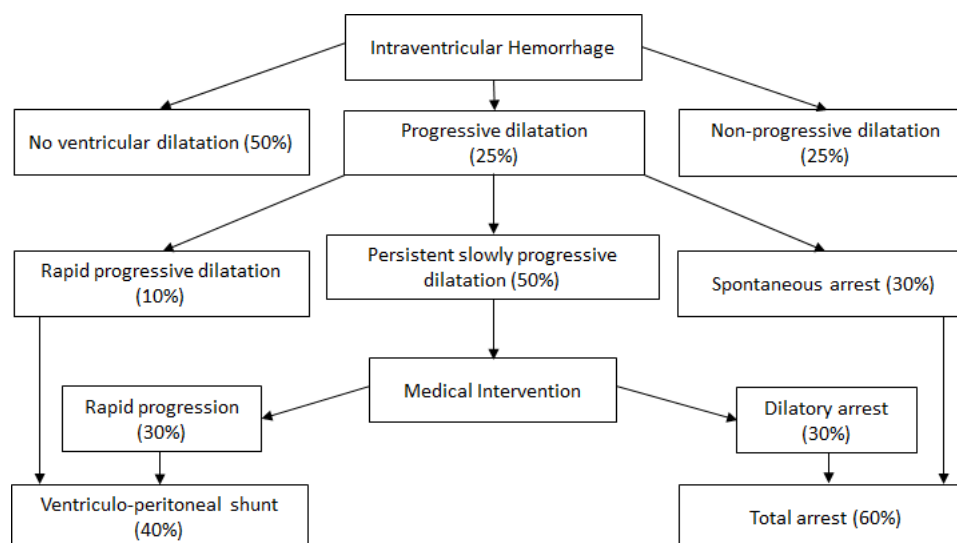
Intraventricular Hemorrhage

No ventricular dilatation (50%)

Progressive dilatation (25%)

Non-progressive dilatation (25%)

Rapid progressive dilatation (10%)

Persistent slowly progressive dilatation (50%)

Spontaneous arrest (30%)

Medical Intervention

Rapid progression (30%)

Dilatory arrest (30%)

Ventriculo-peritoneal shunt (40%)

Total arrest (60%)